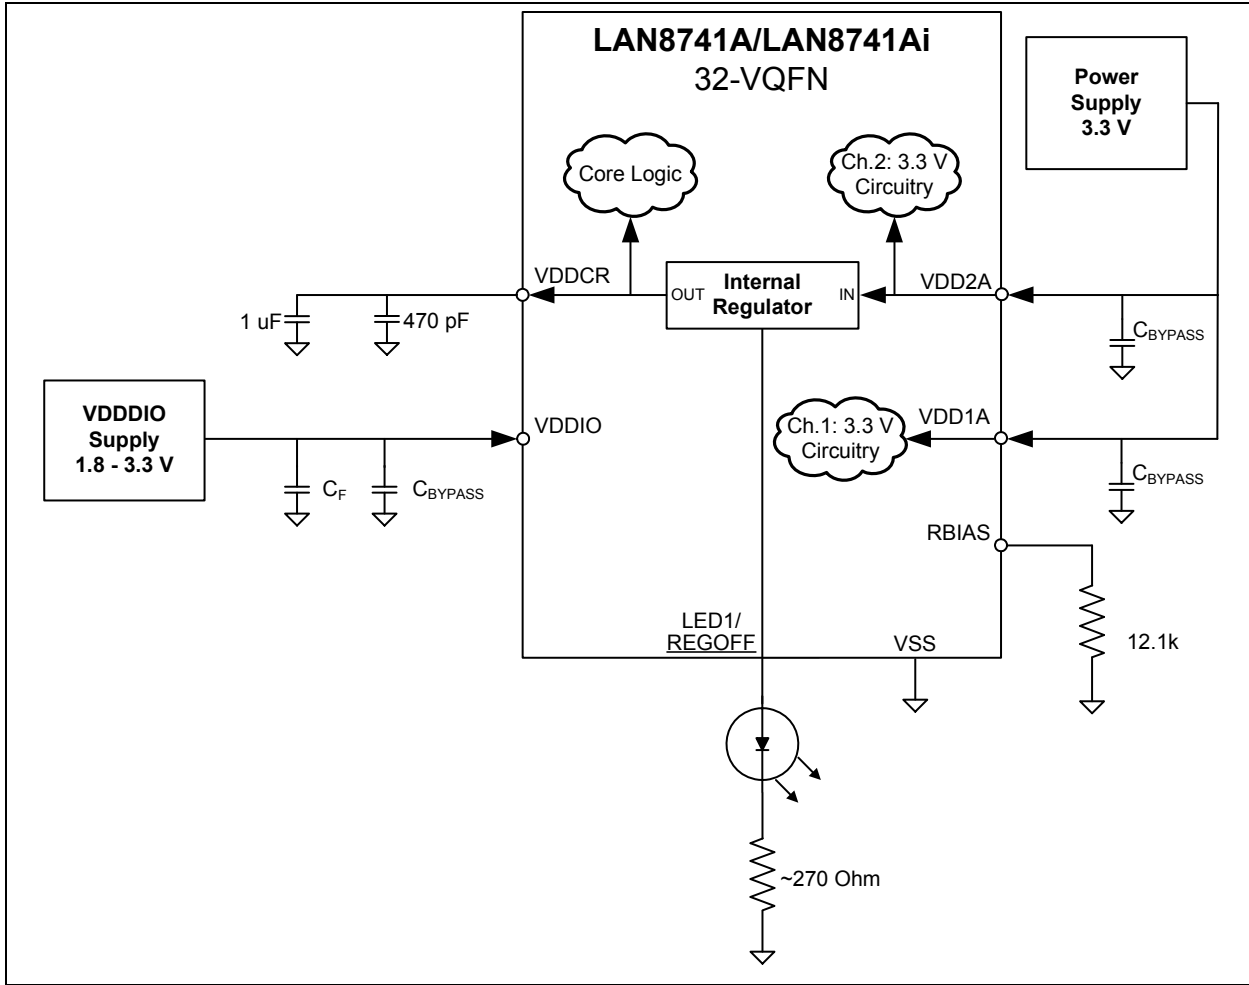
LAN8741A/LAN8741Ai
32-VQFN

Power Supply 3.3 V

Core Logic

Ch.2: 3.3 V Circuitry

VDDCR

OUT

Internal Regulator

IN

VDD2A

1 uF

470 pF

$C_{BYPASS}$

VDDDIO Supply 1.8 - 3.3 V

VDDIO

Ch.1: 3.3 V Circuitry

VDD1A

$C_F$

$C_{BYPASS}$

$C_{BYPASS}$

RBIAS

12.1k

LED1/
REGOFF

VSS

~270 Ohm